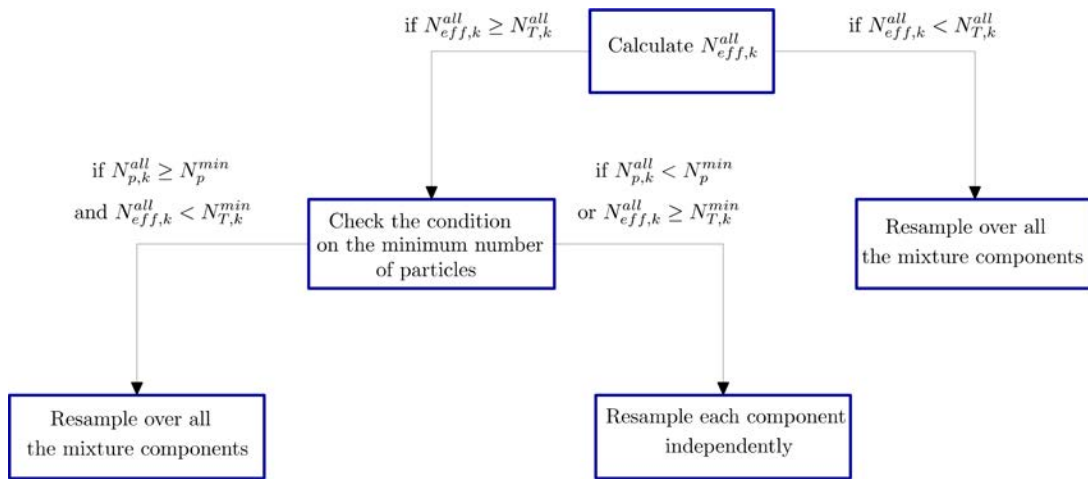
if $N_{eff,k}^{all} \geq N_{T,k}^{all}$

Calculate $N_{eff,k}^{all}$

if $N_{eff,k}^{all} < N_{T,k}^{all}$

if $N_{p,k}^{all} \geq N_{p}^{min}$ and $N_{eff,k}^{all} < N_{T,k}^{min}$

Check the condition on the minimum number of particles

if $N_{p,k}^{all} < N_{p}^{min}$ or $N_{eff,k}^{all} \geq N_{T,k}^{min}$

Resample over all the mixture components

Resample over all the mixture components

Resample each component independently